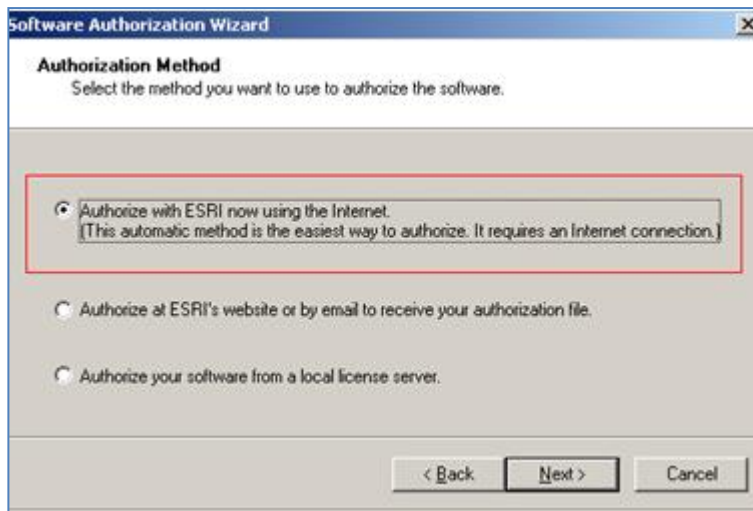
Software Authorization Wizard

×

Authorization Method

Select the method you want to use to authorize the software.

Authorize with ESRI now using the Internet.
(This automatic method is the easiest way to authorize. It requires an Internet connection.)

Authorize at ESRI's website or by email to receive your authorization file.

Authorize your software from a local license server.

< Back

Next >

Cancel